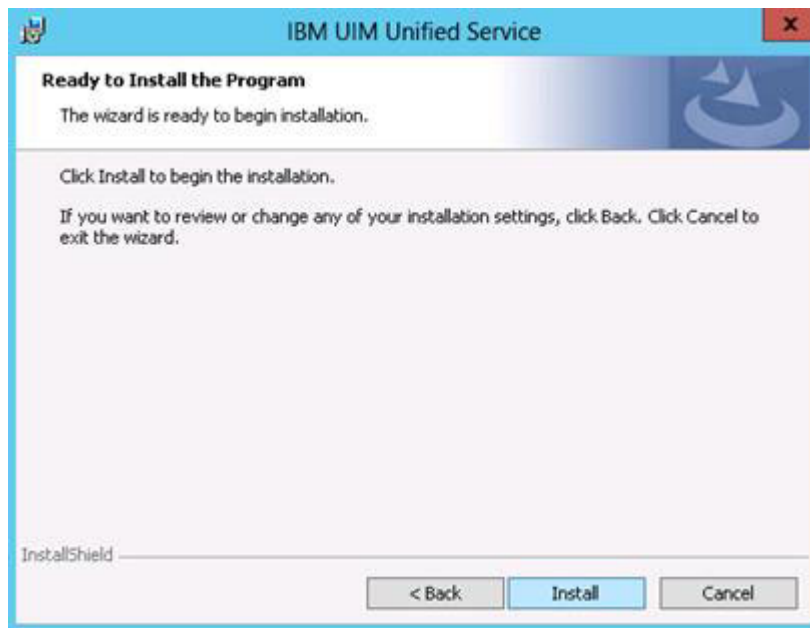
IBM UIM Unified Service

Ready to Install the Program

The wizard is ready to begin installation.

Click Install to begin the installation.

If you want to review or change any of your installation settings, click Back. Click Cancel to exit the wizard.

InstallShield

< Back

Install

Cancel